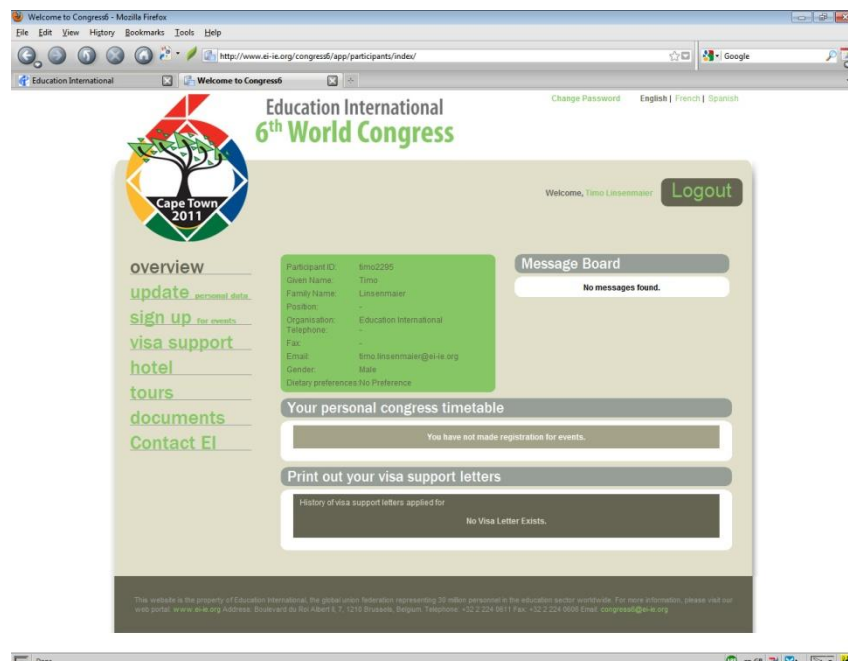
Welcome to Congress6 - Mozilla Firefox

File Edit View History Bookmarks Tools Help

http://www.ei-ie.org/congress6/app/participants/index/

Google

Education International

Welcome to Congress6

Change Password

English | French | Spanish

Education International
6th World Congress

Cape Town 2011

Welcome, Timo Linsenmaier

Logout

overview

update personal data

sign up for events

visa support

hotel

tours

documents

Contact EI

Participant ID: timo2295
Given Name: Timo
Family Name: Linsenmaier
Position: -
Organisation: Education International
Telephone: -
Fax: -
Email: timo.linsenmaier@ei-ie.org
Gender: Male
Dietary preferences: No Preference

Message Board

No messages found.

Your personal congress timetable

You have not made registration for events.

Print out your visa support letters

History of visa support letters applied for

No Visa Letter Exists.

This website is the property of Education International, the global union federation representing 30 million personnel in the education sector worldwide. For more information, please visit our web portal: www.ei-ie.org Address: Boulevard du Roi Albert II, 7, 1210 Brussels, Belgium. Telephone: +32 2 224 0611 Fax: +32 2 224 0606 Email: congress6@ei-ie.org

Done